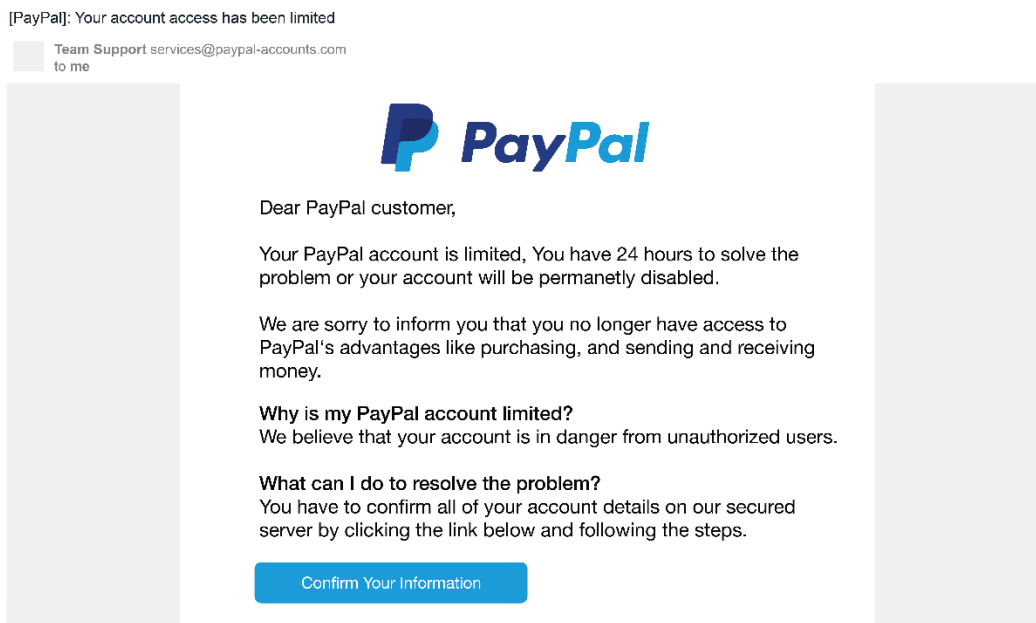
[PayPal]: Your account access has been limited

Team Support services@paypal-accounts.com
to me

PayPal

Dear PayPal customer,

Your PayPal account is limited, You have 24 hours to solve the problem or your account will be permanetly disabled.

We are sorry to inform you that you no longer have access to PayPal's advantages like purchasing, and sending and receiving money.

Why is my PayPal account limited?
We believe that your account is in danger from unauthorized users.

What can I do to resolve the problem?
You have to confirm all of your account details on our secured server by clicking the link below and following the steps.

Confirm Your Information